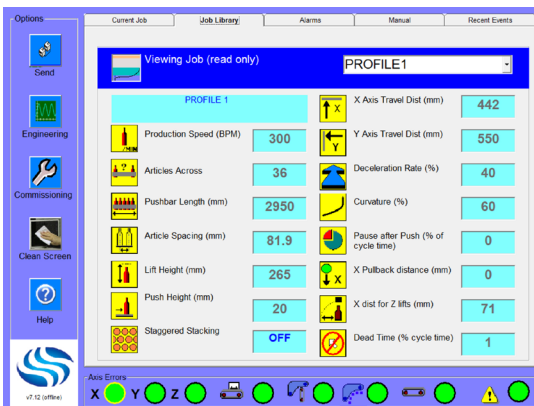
Options

Send

Engineering

Commissioning

Clean Screen

Help

v7.12 (offline)

Current Job | Job Library | Alarms | Manual | Recent Events

Viewing Job (read only)

PROFILE1

PROFILE 1

Production Speed (BPM) 300

/MIN

Articles Across 36

Pushbar Length (mm) 2950

Article Spacing (mm) 81.9

Lift Height (mm) 265

Push Height (mm) 20

Staggered Stacking OFF

X Axis Travel Dist (mm) 442

Y Axis Travel Dist (mm) 550

Deceleration Rate (%) 40

Curvature (%) 60

Pause after Push (% of cycle time) 0

X Pullback distance (mm) 0

X dist for Z lifts (mm) 71

Dead Time (% cycle time) 1

Axis Errors

X Y Z